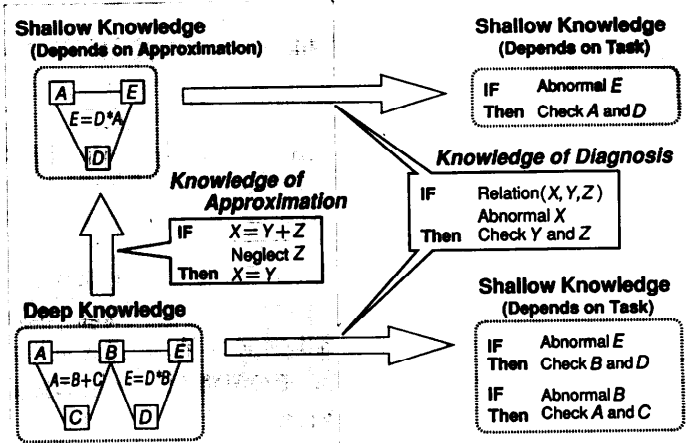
Shallow Knowledge
(Depends on Approximation)

A E
$E=D*A$
D

Shallow Knowledge
(Depends on Task)

IF Abnormal $E$
Then Check $A$ and $D$

Knowledge of Diagnosis

IF Relation$(X, Y, Z)$
Abnormal $X$
Then Check $Y$ and $Z$

Knowledge of Approximation

IF $X=Y+Z$
Neglect $Z$
Then $X=Y$

Deep Knowledge

A B E
$A=B+C$ $E=D*B$
C D

Shallow Knowledge
(Depends on Task)

IF Abnormal $E$
Then Check $B$ and $D$

IF Abnormal $B$
Then Check $A$ and $C$